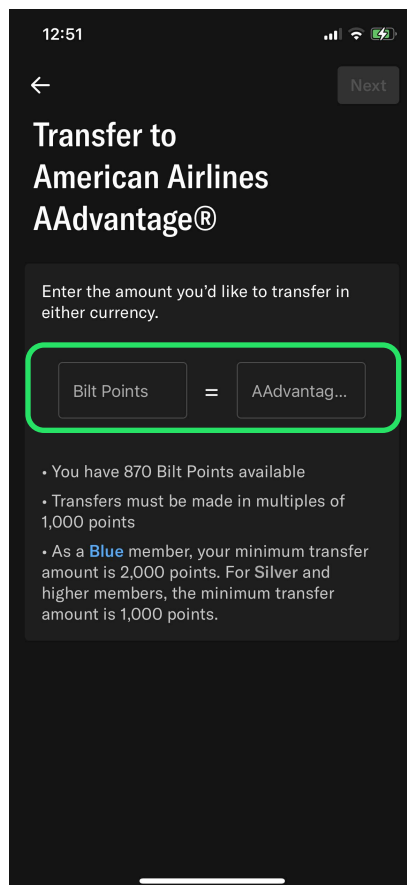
12:51

←

Next

Transfer to American Airlines AAdvantage®

Enter the amount you'd like to transfer in either currency.

Bilt Points = AAdvantag...

• You have 870 Bilt Points available

• Transfers must be made in multiples of 1,000 points

• As a Blue member, your minimum transfer amount is 2,000 points. For Silver and higher members, the minimum transfer amount is 1,000 points.